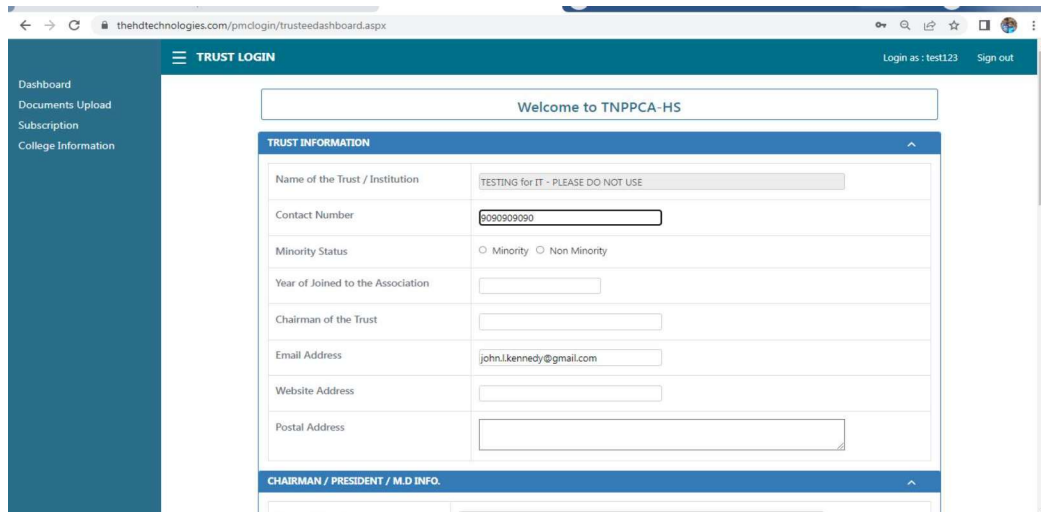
thehdtechnologies.com/pmclogin/trusteedashboard.aspx

TRUST LOGIN

Login as : test123 Sign out

Dashboard
Documents Upload
Subscription
College Information

Welcome to TNPPCA-HS

TRUST INFORMATION

| Name of the Trust / Institution | TESTING for IT - PLEASE DO NOT USE |
|---|---|
| Contact Number | 9090909090 |
| Minority Status | Minority Non Minority |
| Year of Joined to the Association | |
| Chairman of the Trust | |
| Email Address | john.l.kennedy@gmail.com |
| Website Address | |
| Postal Address | |

CHAIRMAN / PRESIDENT / M.D INFO.